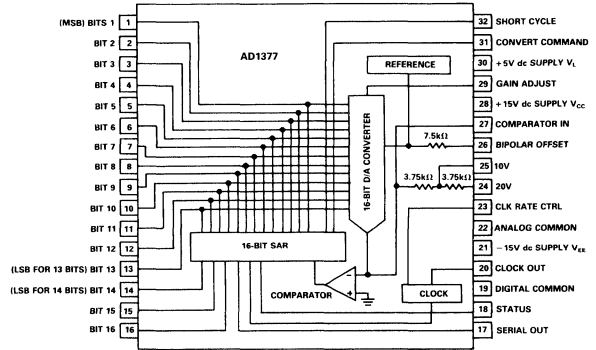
(MSB) BITS 1 1
BIT 2 2
BIT 3 3
BIT 4 4
BIT 5 5
BIT 6 6
BIT 7 7
BIT 8 8
BIT 9 9
BIT 10 10
BIT 11 11
BIT 12 12
(LSB FOR 13 BITS) BIT 13 13
(LSB FOR 14 BITS) BIT 14 14
BIT 15 15
BIT 16 16

AD1377

REFERENCE

16-BIT D/A CONVERTER

7.5kΩ

3.75kΩ 3.75kΩ

16-BIT SAR

COMPARATOR

CLOCK

32 SHORT CYCLE
31 CONVERT COMMAND
30 +5V dc SUPPLY $V_L$
29 GAIN ADJUST
28 +15V dc SUPPLY $V_{CC}$
27 COMPARATOR IN
26 BIPOLAR OFFSET
25 10V
24 20V
23 CLK RATE CTRL
22 ANALOG COMMON
21 −15V dc SUPPLY $V_{EE}$
20 CLOCK OUT
19 DIGITAL COMMON
18 STATUS
17 SERIAL OUT